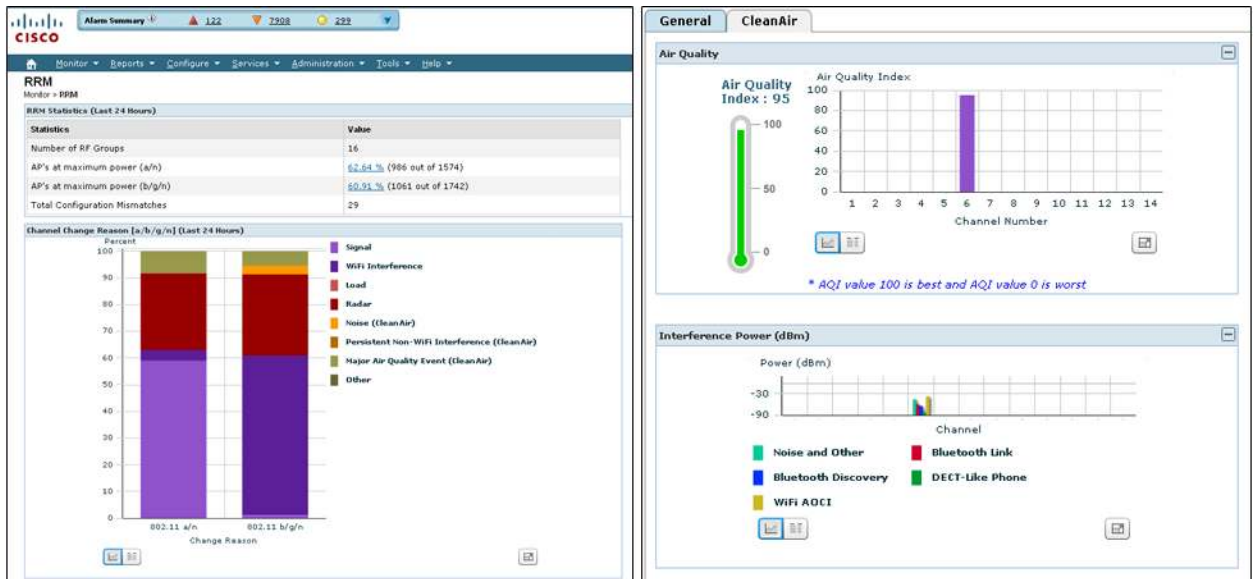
CISCO

Alarm Summary 122 7908 299

Monitor Reports Configure Services Administration Tools Help

RRM
Monitor > RRM

RRM Statistics (Last 24 Hours)

| Statistics | Value |
|---|---|
| Number of RF Groups | 16 |
| AP's at maximum power (a/n) | 62.64 % (986 out of 1574) |
| AP's at maximum power (b/g/n) | 60.91 % (1061 out of 1742) |
| Total Configuration Mismatches | 29 |

Channel Change Reason [a/b/g/n] (Last 24 Hours)

Percent
100
90
80
70
60
50
40
30
20
10
0
802.11 a/n
802.11 b/g/n
Change Reason

Signal
WiFi Interference
Load
Radar
Noise (CleanAir)
Persistent Non-WiFi Interference (CleanAir)
Major Air Quality Event (CleanAir)
Other

General CleanAir

Air Quality

Air Quality Index : 95

100
50
0

Air Quality Index
100
80
60
40
20
0
1 2 3 4 5 6 7 8 9 10 11 12 13 14
Channel Number

* AQI value 100 is best and AQI value 0 is worst

Interference Power (dBm)

Power (dBm)
-30
-90
Channel

Noise and Other
Bluetooth Link
Bluetooth Discovery
DECT-Like Phone
WiFi AOCI